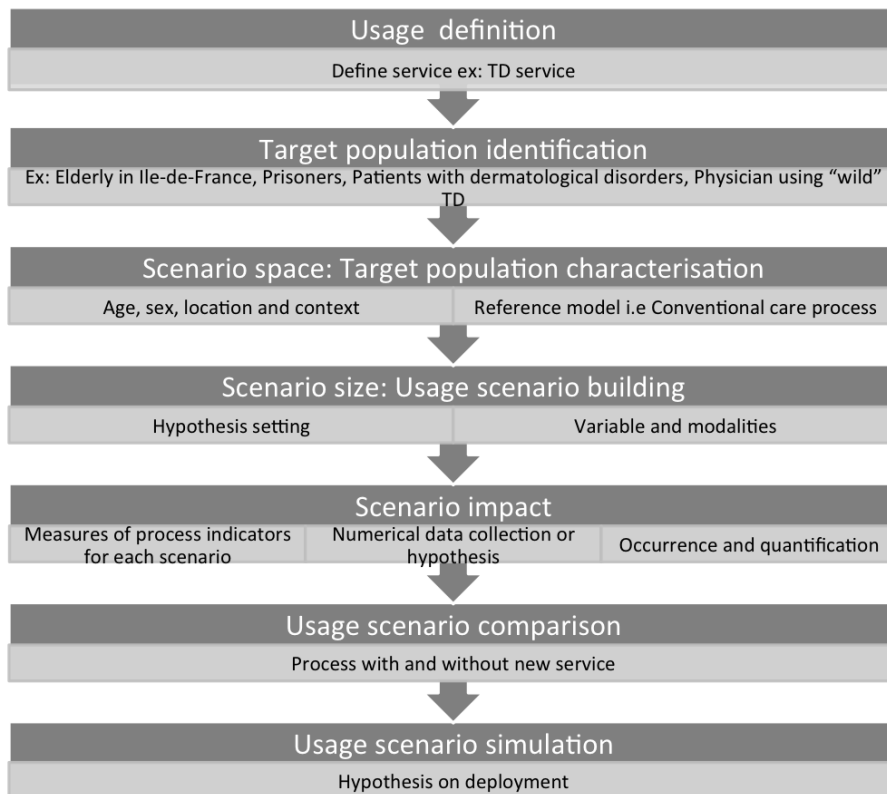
Usage definition

Define service ex: TD service

Target population identification

Ex: Elderly in Ile-de-France, Prisoners, Patients with dermatological disorders, Physician using “wild” TD

Scenario space: Target population characterisation

Age, sex, location and context

Reference model i.e Conventional care process

Scenario size: Usage scenario building

Hypothesis setting

Variable and modalities

Scenario impact

Measures of process indicators for each scenario

Numerical data collection or hypothesis

Occurrence and quantification

Usage scenario comparison

Process with and without new service

Usage scenario simulation

Hypothesis on deployment